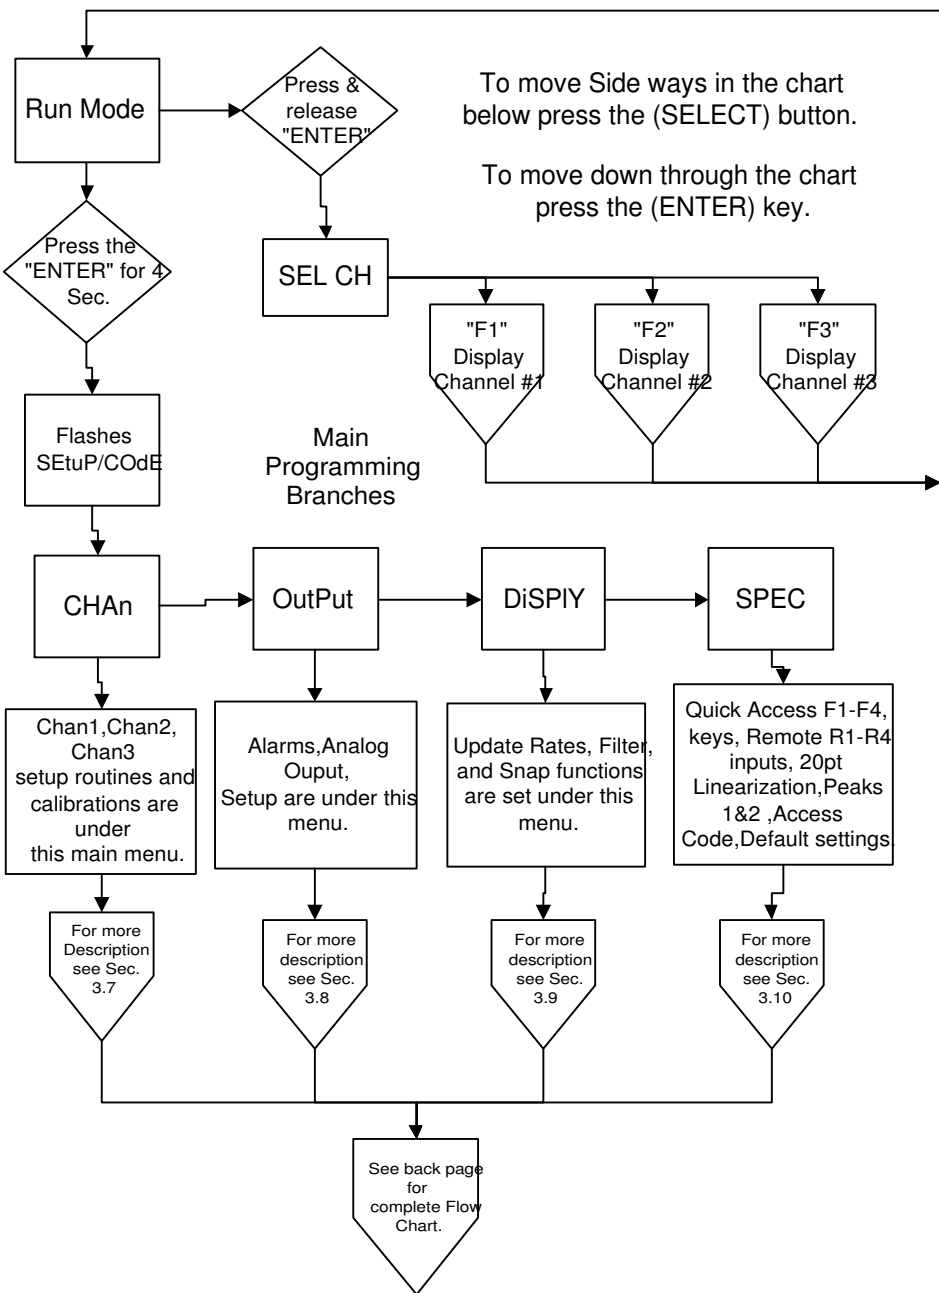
Run Mode

Press & release "ENTER"

To move Side ways in the chart below press the (SELECT) button.

To move down through the chart press the (ENTER) key.

Press the "ENTER" for 4 Sec.

SEL CH

"F1" Display Channel #1

"F2" Display Channel #2

"F3" Display Channel #3

Flashes SEtuP/COdE

Main Programming Branches

CHAn

OutPut

DiSPlY

SPEC

Chan1,Chan2, Chan3 setup routines and calibrations are under this main menu.

Alarms,Analog Ouput, Setup are under this menu.

Update Rates, Filter, and Snap functions are set under this menu.

Quick Access F1-F4, keys, Remote R1-R4 inputs, 20pt Linearization,Peaks 1&2 ,Access Code,Default settings.

For more Description see Sec. 3.7

For more description see Sec. 3.8

For more description see Sec. 3.9

For more description see Sec. 3.10

See back page for complete Flow Chart.